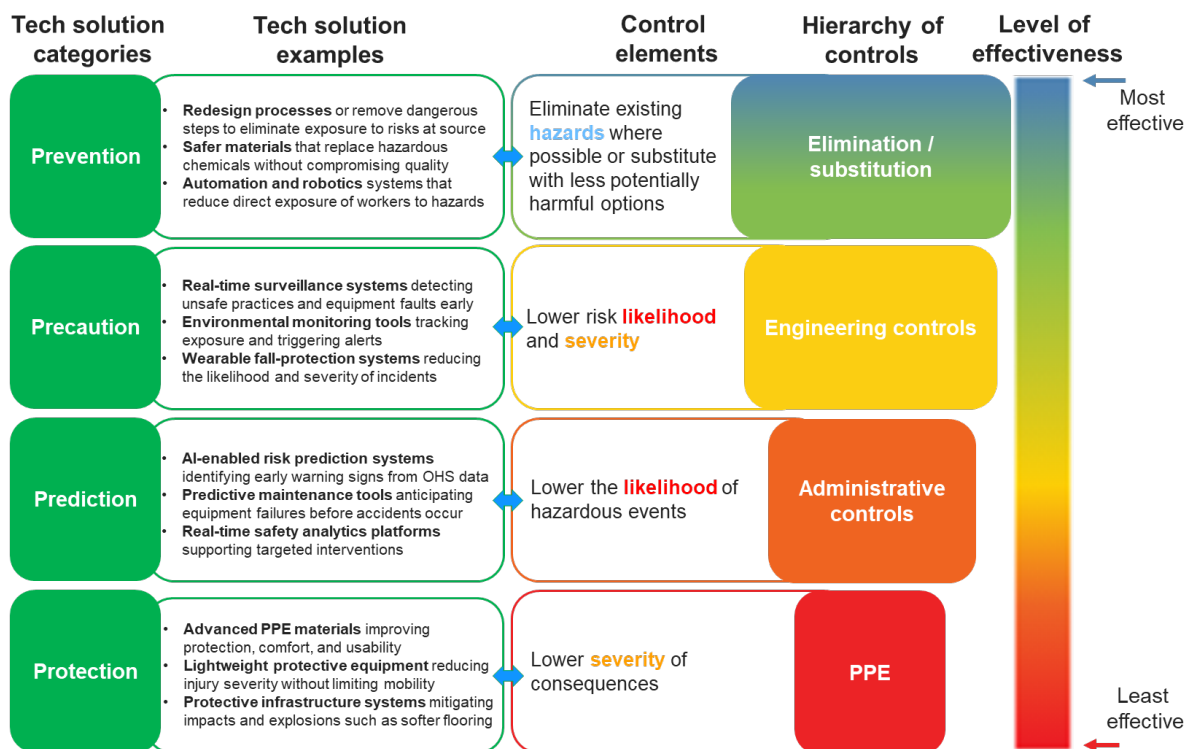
| Tech solution categories | Tech solution examples | Control elements | Hierarchy of controls |
|---|---|---|---|
| Prevention | • **Redesign processes** or remove dangerous steps to eliminate exposure to risks at source • **Safer materials** that replace hazardous chemicals without compromising quality • **Automation and robotics** systems that reduce direct exposure of workers to hazards | Eliminate existing **hazards** where possible or substitute with less potentially harmful options | Elimination / substitution |
| Precaution | • **Real-time surveillance systems** detecting unsafe practices and equipment faults early • **Environmental monitoring tools** tracking exposure and triggering alerts • **Wearable fall-protection systems** reducing the likelihood and severity of incidents | Lower risk **likelihood** and **severity** | Engineering controls |
| Prediction | • **AI-enabled risk prediction systems** identifying early warning signs from OHS data • **Predictive maintenance tools** anticipating equipment failures before accidents occur • **Real-time safety analytics platforms** supporting targeted interventions | Lower the **likelihood** of hazardous events | Administrative controls |
| Protection | • **Advanced PPE materials** improving protection, comfort, and usability • **Lightweight protective equipment** reducing injury severity without limiting mobility • **Protective infrastructure systems** mitigating impacts and explosions such as softer flooring | Lower **severity** of consequences | PPE |

Level of effectiveness

Most effective

Least effective